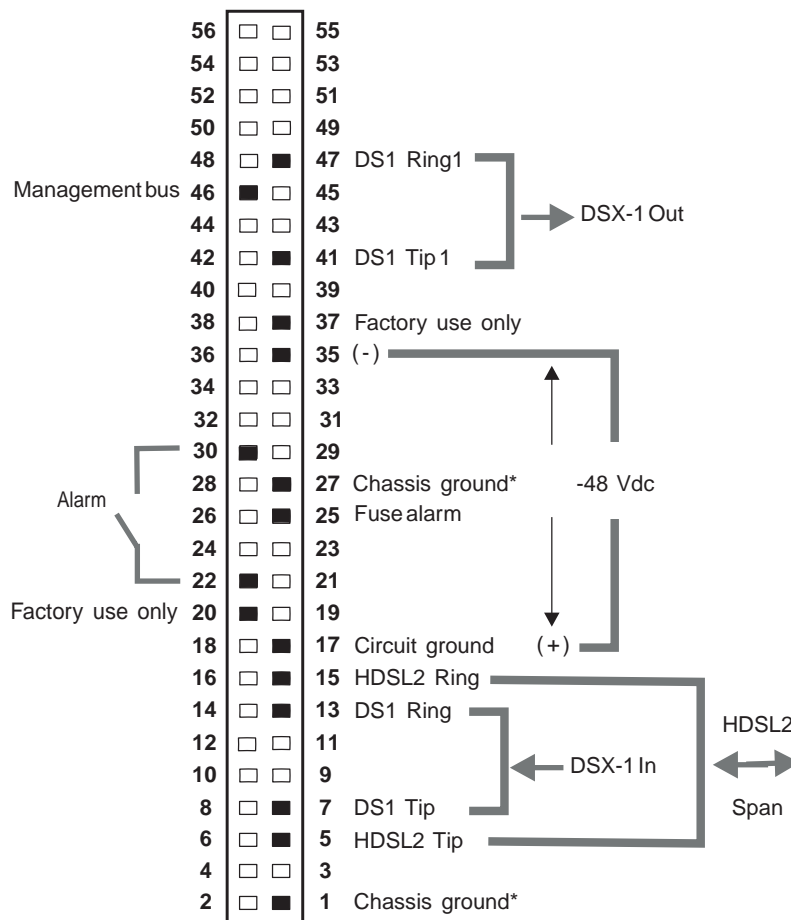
56 55
54 53
52 51
50 49
48 47 DS1 Ring1
Management bus 46 45
44 43
42 41 DS1 Tip 1
DSX-1 Out
40 39
38 37 Factory use only
36 35 (-)
34 33
32 31
30 29
Alarm
28 27 Chassis ground*
-48 Vdc
26 25 Fuse alarm
24 23
22 21
Factory use only 20 19
18 17 Circuit ground (+)
16 15 HDSL2 Ring
14 13 DS1 Ring
12 11
10 9
DSX-1 In
HDSL2
8 7 DS1 Tip
Span
6 5 HDSL2 Tip
4 3
2 1 Chassis ground*